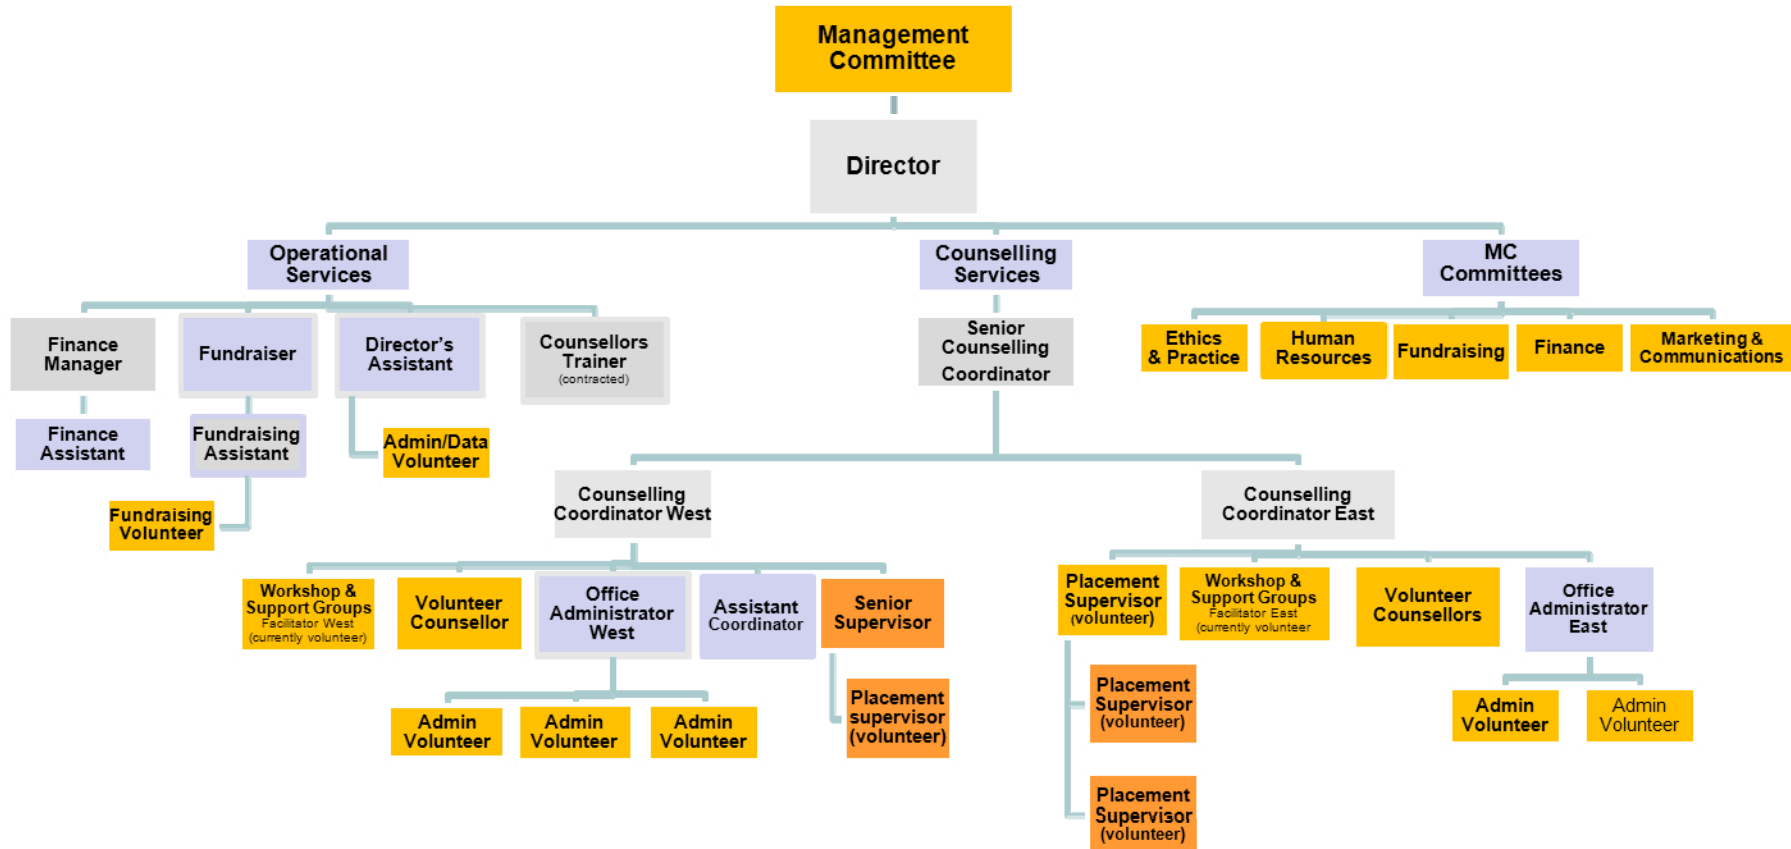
Management Committee

Director

Operational Services

Counselling Services

MC Committees

Finance Manager

Fundraiser

Director's Assistant

Counsellors Trainer (contracted)

Senior Counselling Coordinator

Ethics & Practice

Human Resources

Fundraising

Finance

Marketing & Communications

Finance Assistant

Fundraising Assistant

Admin/Data Volunteer

Fundraising Volunteer

Counselling Coordinator West

Counselling Coordinator East

Workshop & Support Groups Facilitator West (currently volunteer)

Volunteer Counsellor

Office Administrator West

Assistant Coordinator

Senior Supervisor

Placement Supervisor (volunteer)

Workshop & Support Groups Facilitator East (currently volunteer

Volunteer Counsellors

Office Administrator East

Admin Volunteer

Admin Volunteer

Admin Volunteer

Placement supervisor (volunteer)

Placement Supervisor (volunteer)

Admin Volunteer

Admin Volunteer

Placement Supervisor (volunteer)